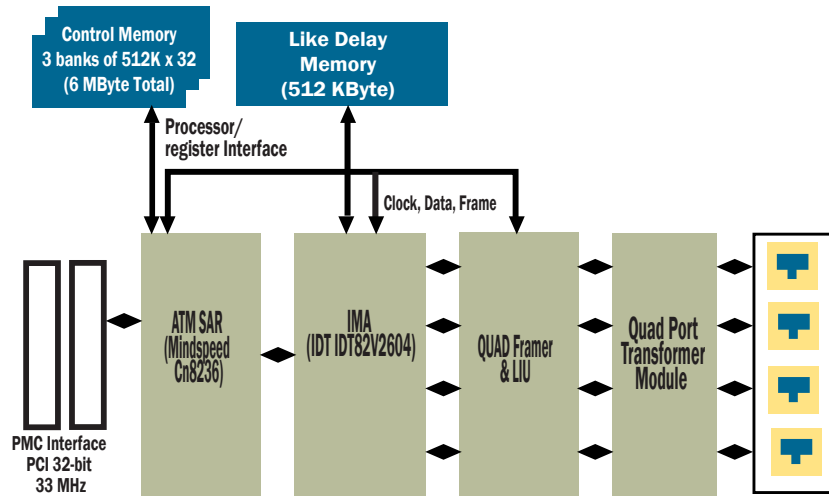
Control Memory
3 banks of 512K x 32
(6 MByte Total)

Like Delay
Memory
(512 KByte)

Processor/
register Interface

Clock, Data, Frame

ATM SAR
(Mindspeed
Cn8236)

IMA
(IDT IDT82V2604)

QUAD Framer
& LIU

Quad Port
Transformer
Module

PMC Interface
PCI 32-bit
33 MHz